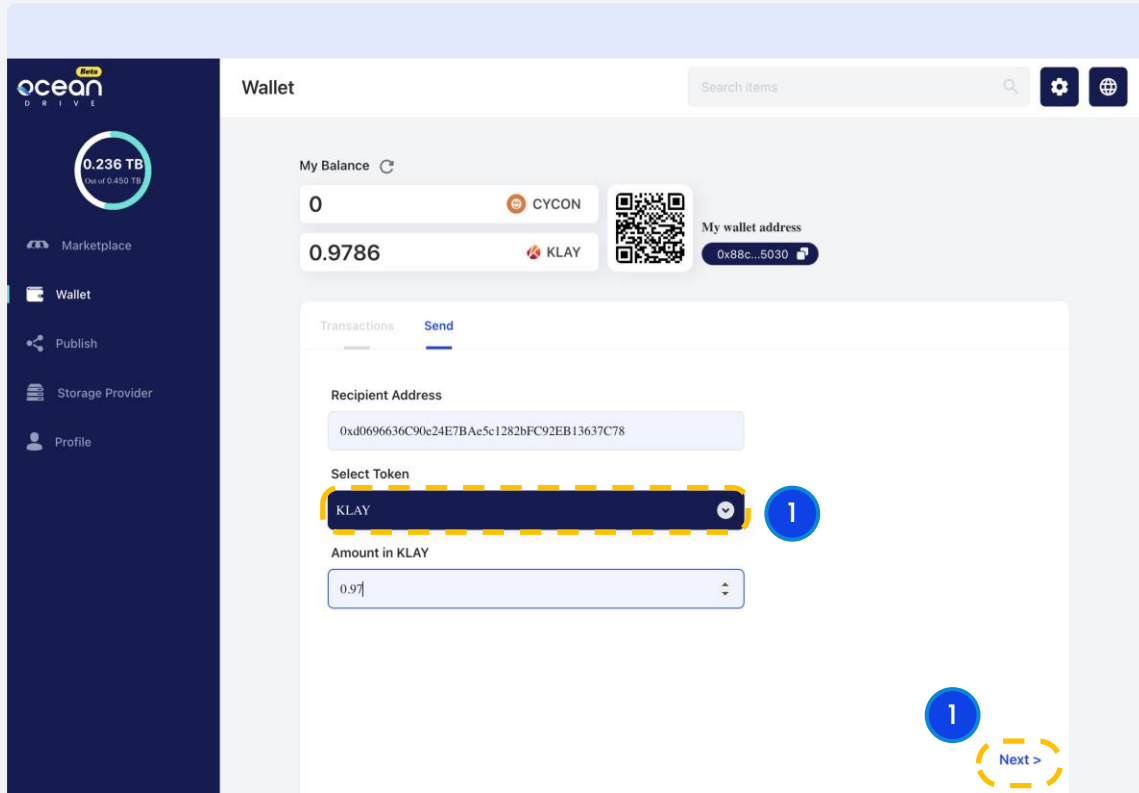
Beta
ocean
DRIVE

0.236 TB
Out of 0.450 TB

Marketplace
Wallet
Publish
Storage Provider
Profile

Wallet

Search items

My Balance

0 CYCON

0.9786 KLAY

My wallet address
0x88c...5030

Transactions Send

Recipient Address
0xd0696636C90e24E7BAe5c1282bFC92EB13637C78

Select Token
KLAY

1

Amount in KLAY
0.97

1

Next >